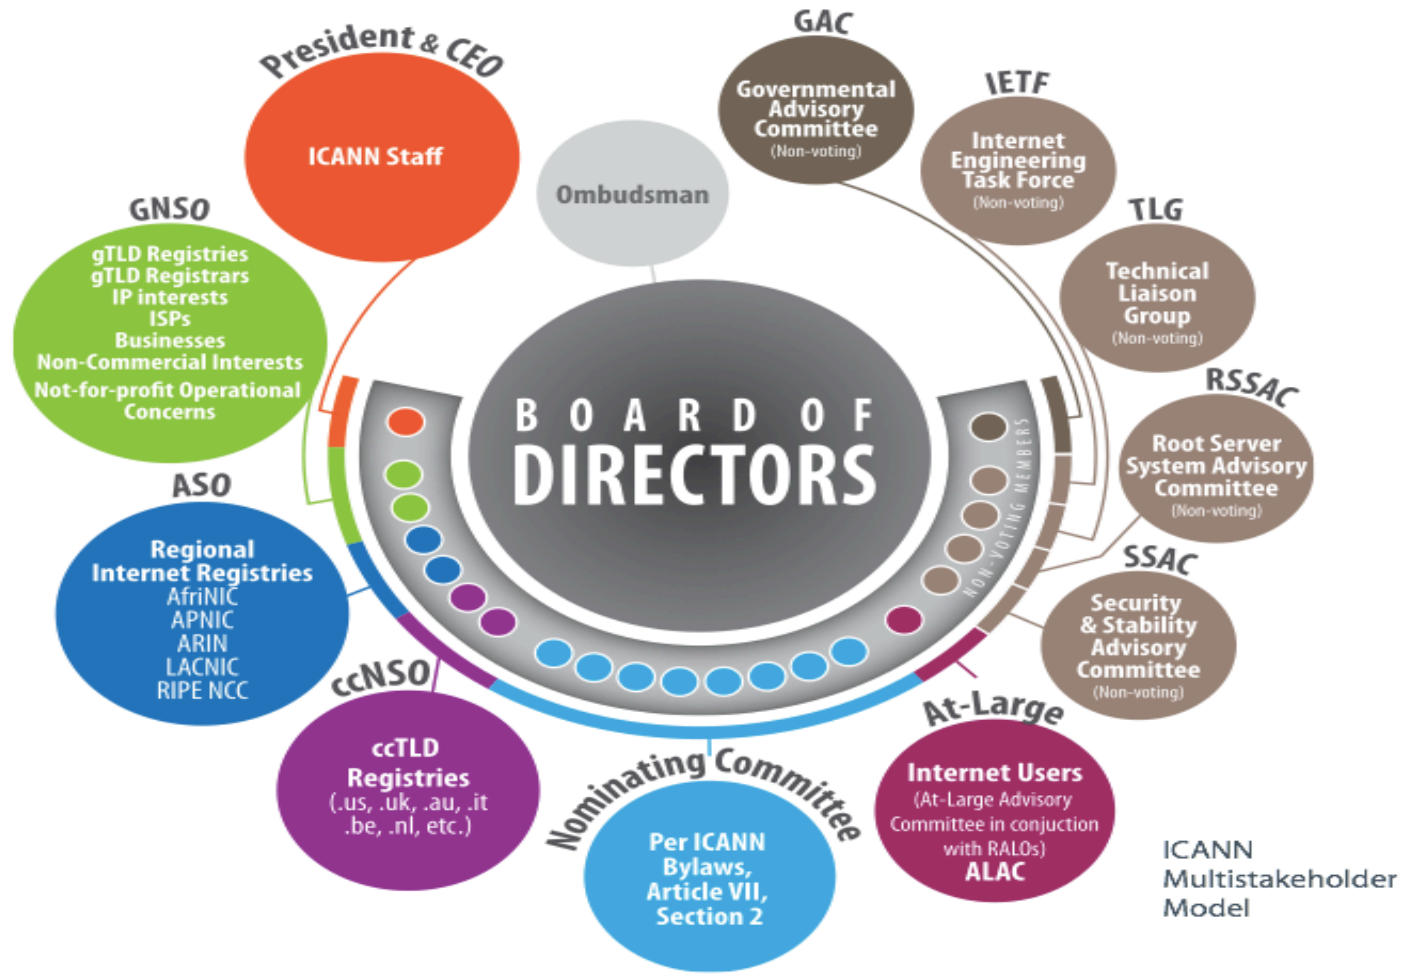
President & CEO

ICANN Staff

Ombudsman

GAC

Governmental Advisory Committee (Non-voting)

IETF

Internet Engineering Task Force (Non-voting)

TLG

Technical Liaison Group (Non-voting)

RSSAC

Root Server System Advisory Committee (Non-voting)

SSAC

Security & Stability Advisory Committee (Non-voting)

GNSO

gTLD Registries
gTLD Registrars
IP interests
ISPs
Businesses
Non-Commercial Interests
Not-for-profit Operational Concerns

ASO

Regional Internet Registries
AfriNIC
APNIC
ARIN
LACNIC
RIPE NCC

BOARD OF DIRECTORS

NON-VOTING MEMBERS

ccNSO

ccTLD Registries
(.us, .uk, .au, .it .be, .nl, etc.)

Nominating Committee

Per ICANN Bylaws, Article VII, Section 2

At-Large

Internet Users
(At-Large Advisory Committee in conjuction with RALOs)
ALAC

ICANN Multistakeholder Model